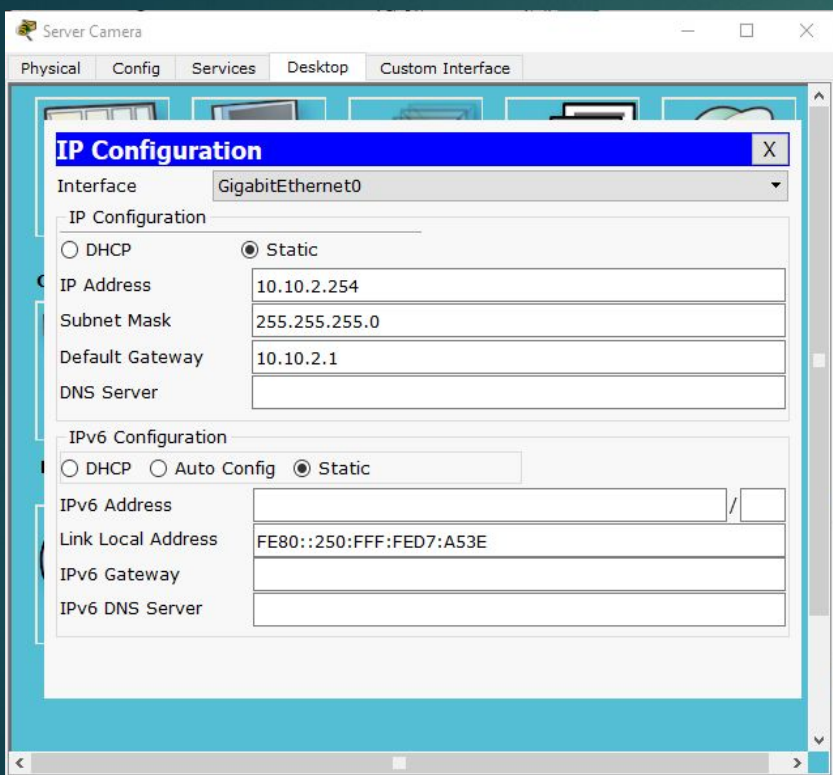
Server Camera

Physical | Config | Services | Desktop | Custom Interface

IP Configuration X

Interface GigabitEthernet0

IP Configuration

DHCP Static

IP Address 10.10.2.254

Subnet Mask 255.255.255.0

Default Gateway 10.10.2.1

DNS Server

IPv6 Configuration

DHCP Auto Config Static

IPv6 Address /

Link Local Address FE80::250:FFF:FED7:A53E

IPv6 Gateway

IPv6 DNS Server